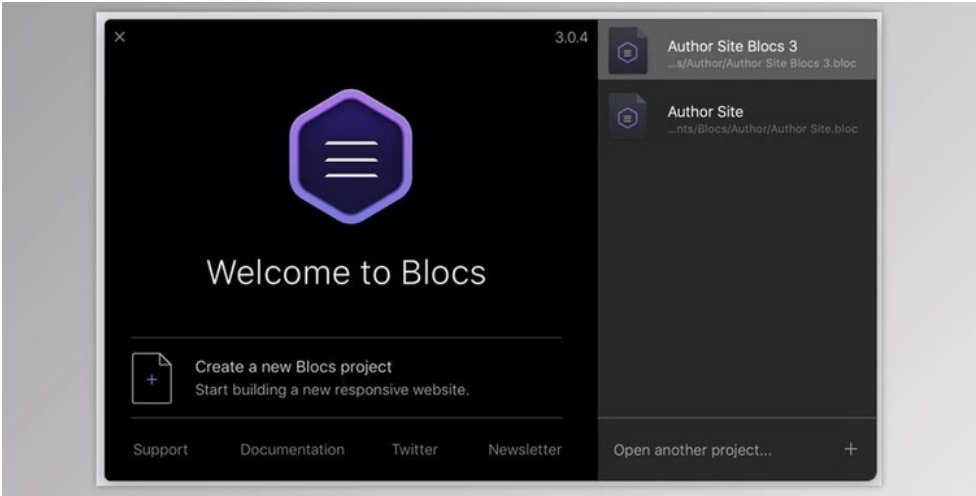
×

3.0.4

Welcome to Blocs

+

Create a new Blocs project
Start building a new responsive website.

Support Documentation Twitter Newsletter

Author Site Blocs 3
...s/Author/Author Site Blocs 3.bloc

Author Site
...nts/Blocs/Author/Author Site.bloc

Open another project... +